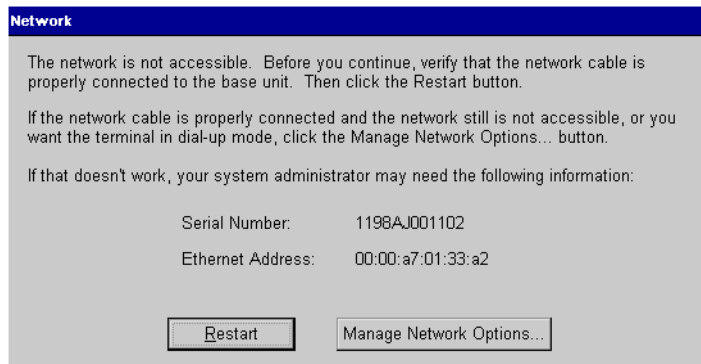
Network

The network is not accessible. Before you continue, verify that the network cable is properly connected to the base unit. Then click the Restart button.

If the network cable is properly connected and the network still is not accessible, or you want the terminal in dial-up mode, click the Manage Network Options... button.

If that doesn't work, your system administrator may need the following information:

Serial Number: 1198AJ001102

Ethernet Address: 00:00:a7:01:33:a2

Restart

Manage Network Options...